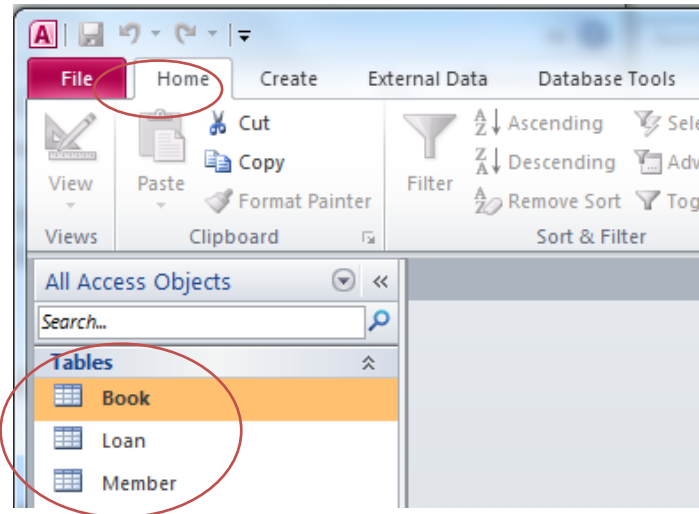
File
Home
Create
External Data
Database Tools

View
Views
Paste
Cut
Copy
Format Painter
Clipboard
Filter
Ascending
Descending
Remove Sort
Sele
Adv
Tog
Sort & Filter

All Access Objects
Search...
Tables
Book
Loan
Member